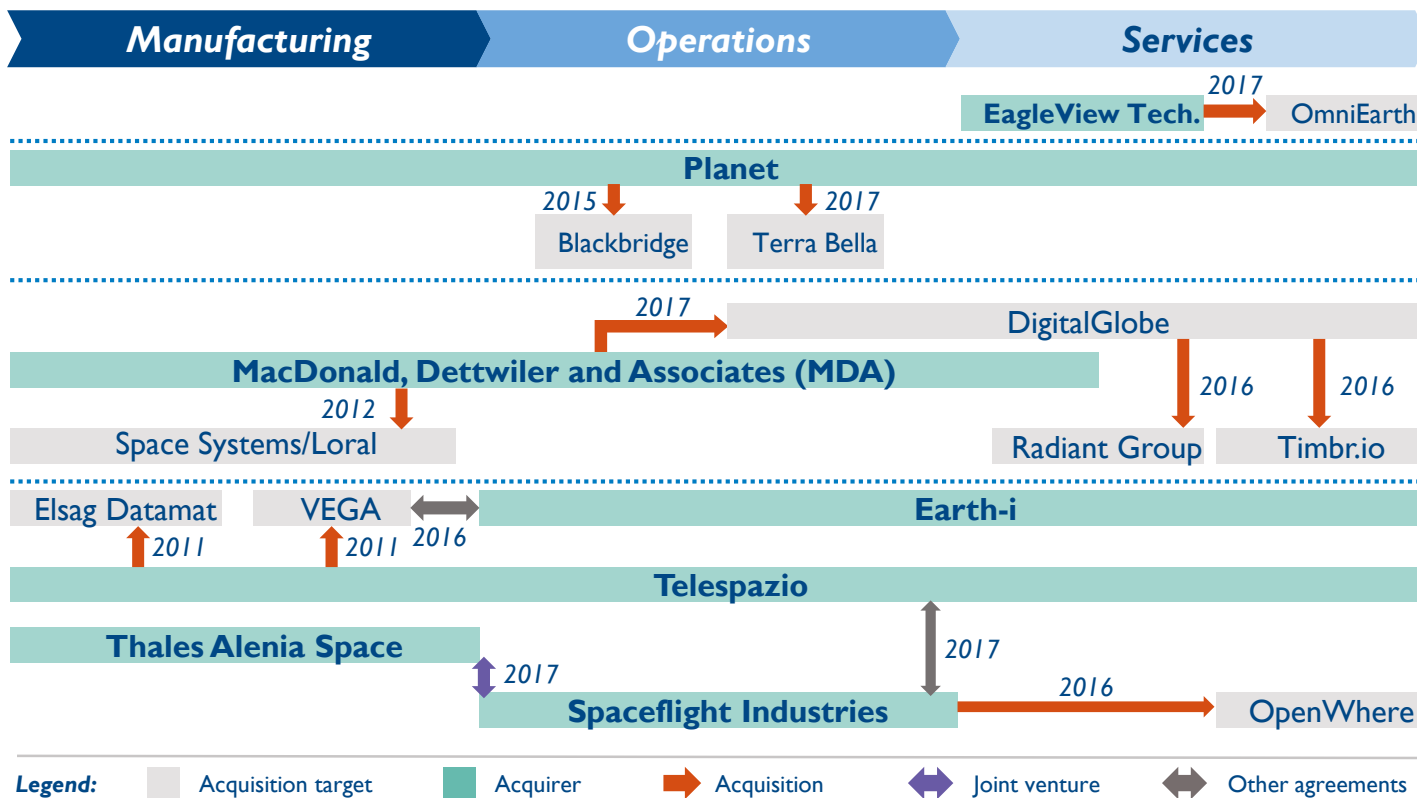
Manufacturing Operations Services

EagleView Tech. 2017 OmniEarth

Planet

2015 Blackbridge

2017 Terra Bella

2017 DigitalGlobe

MacDonald, Dettwiler and Associates (MDA)

2012 Space Systems/Loral

2016 Radiant Group

2016 Timbr.io

Elsag Datamat

VEGA

2016

Earth-i

2011

2011

Telespazio

Thales Alenia Space

2017

2017

Spaceflight Industries

2016

OpenWhere

Legend: Acquisition target Acquirer Acquisition Joint venture Other agreements